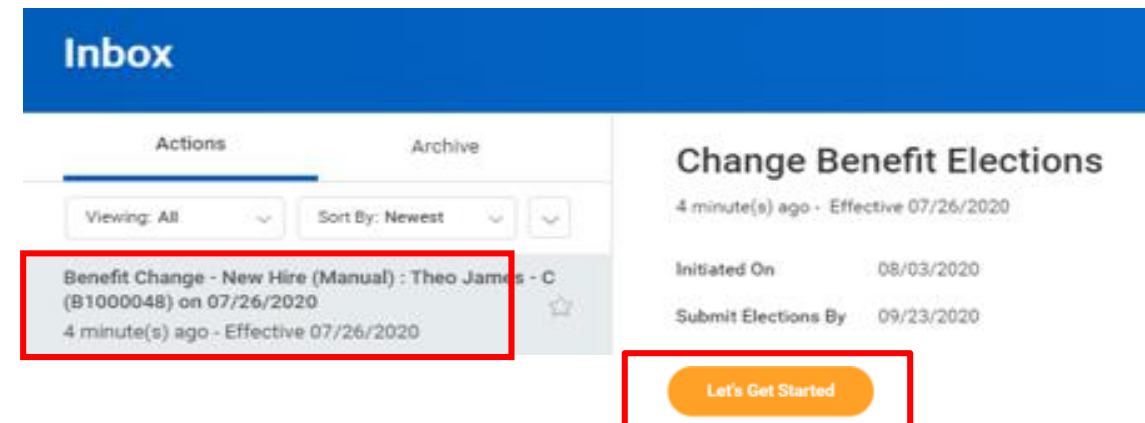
Inbox

Actions

Archive

Viewing: All

Sort By: Newest

Benefit Change - New Hire (Manual) : Theo James - C (B1000048) on 07/26/2020
4 minute(s) ago - Effective 07/26/2020

Change Benefit Elections

4 minute(s) ago - Effective 07/26/2020

Initiated On 08/03/2020

Submit Elections By 09/23/2020

Let's Get Started